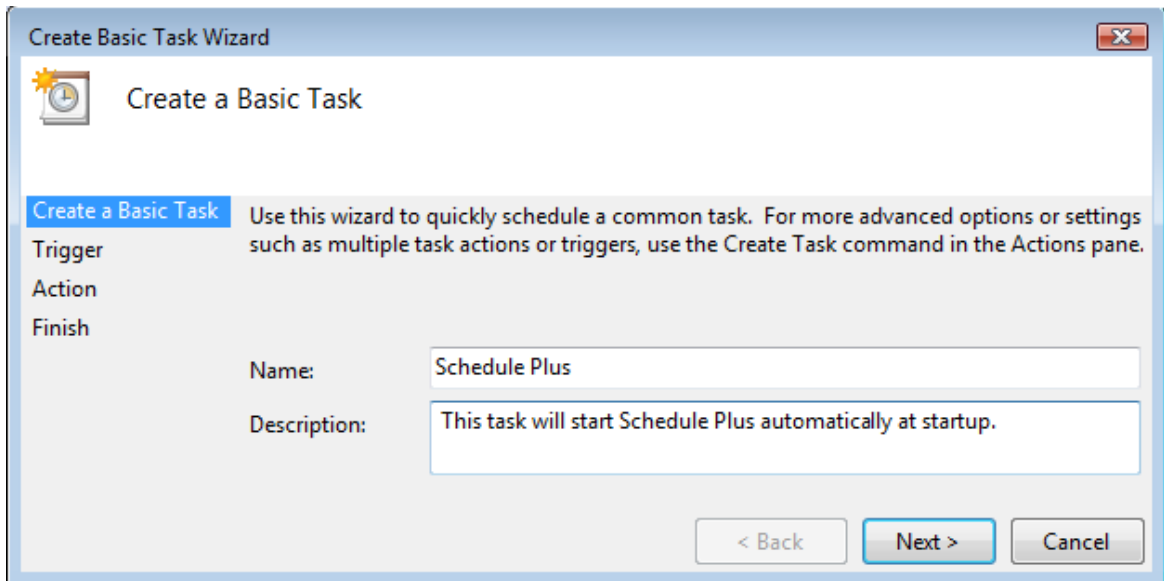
Create Basic Task Wizard

Create a Basic Task

Create a Basic Task
Trigger
Action
Finish

Use this wizard to quickly schedule a common task. For more advanced options or settings such as multiple task actions or triggers, use the Create Task command in the Actions pane.

Name: Schedule Plus

Description: This task will start Schedule Plus automatically at startup.

< Back
Next >
Cancel